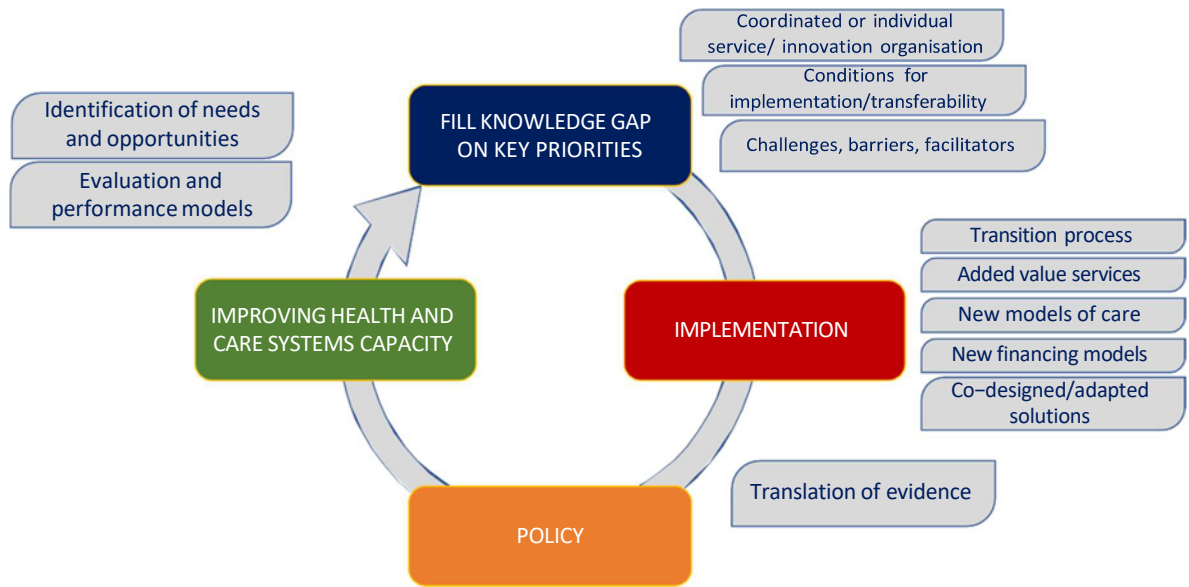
Coordinated or individual service/ innovation organisation

Conditions for implementation/transferability

Challenges, barriers, facilitators

Identification of needs and opportunities

Evaluation and performance models

FILL KNOWLEDGE GAP ON KEY PRIORITIES

Transition process

Added value services

New models of care

New financing models

Co–designed/adapted solutions

IMPROVING HEALTH AND CARE SYSTEMS CAPACITY

IMPLEMENTATION

Translation of evidence

POLICY